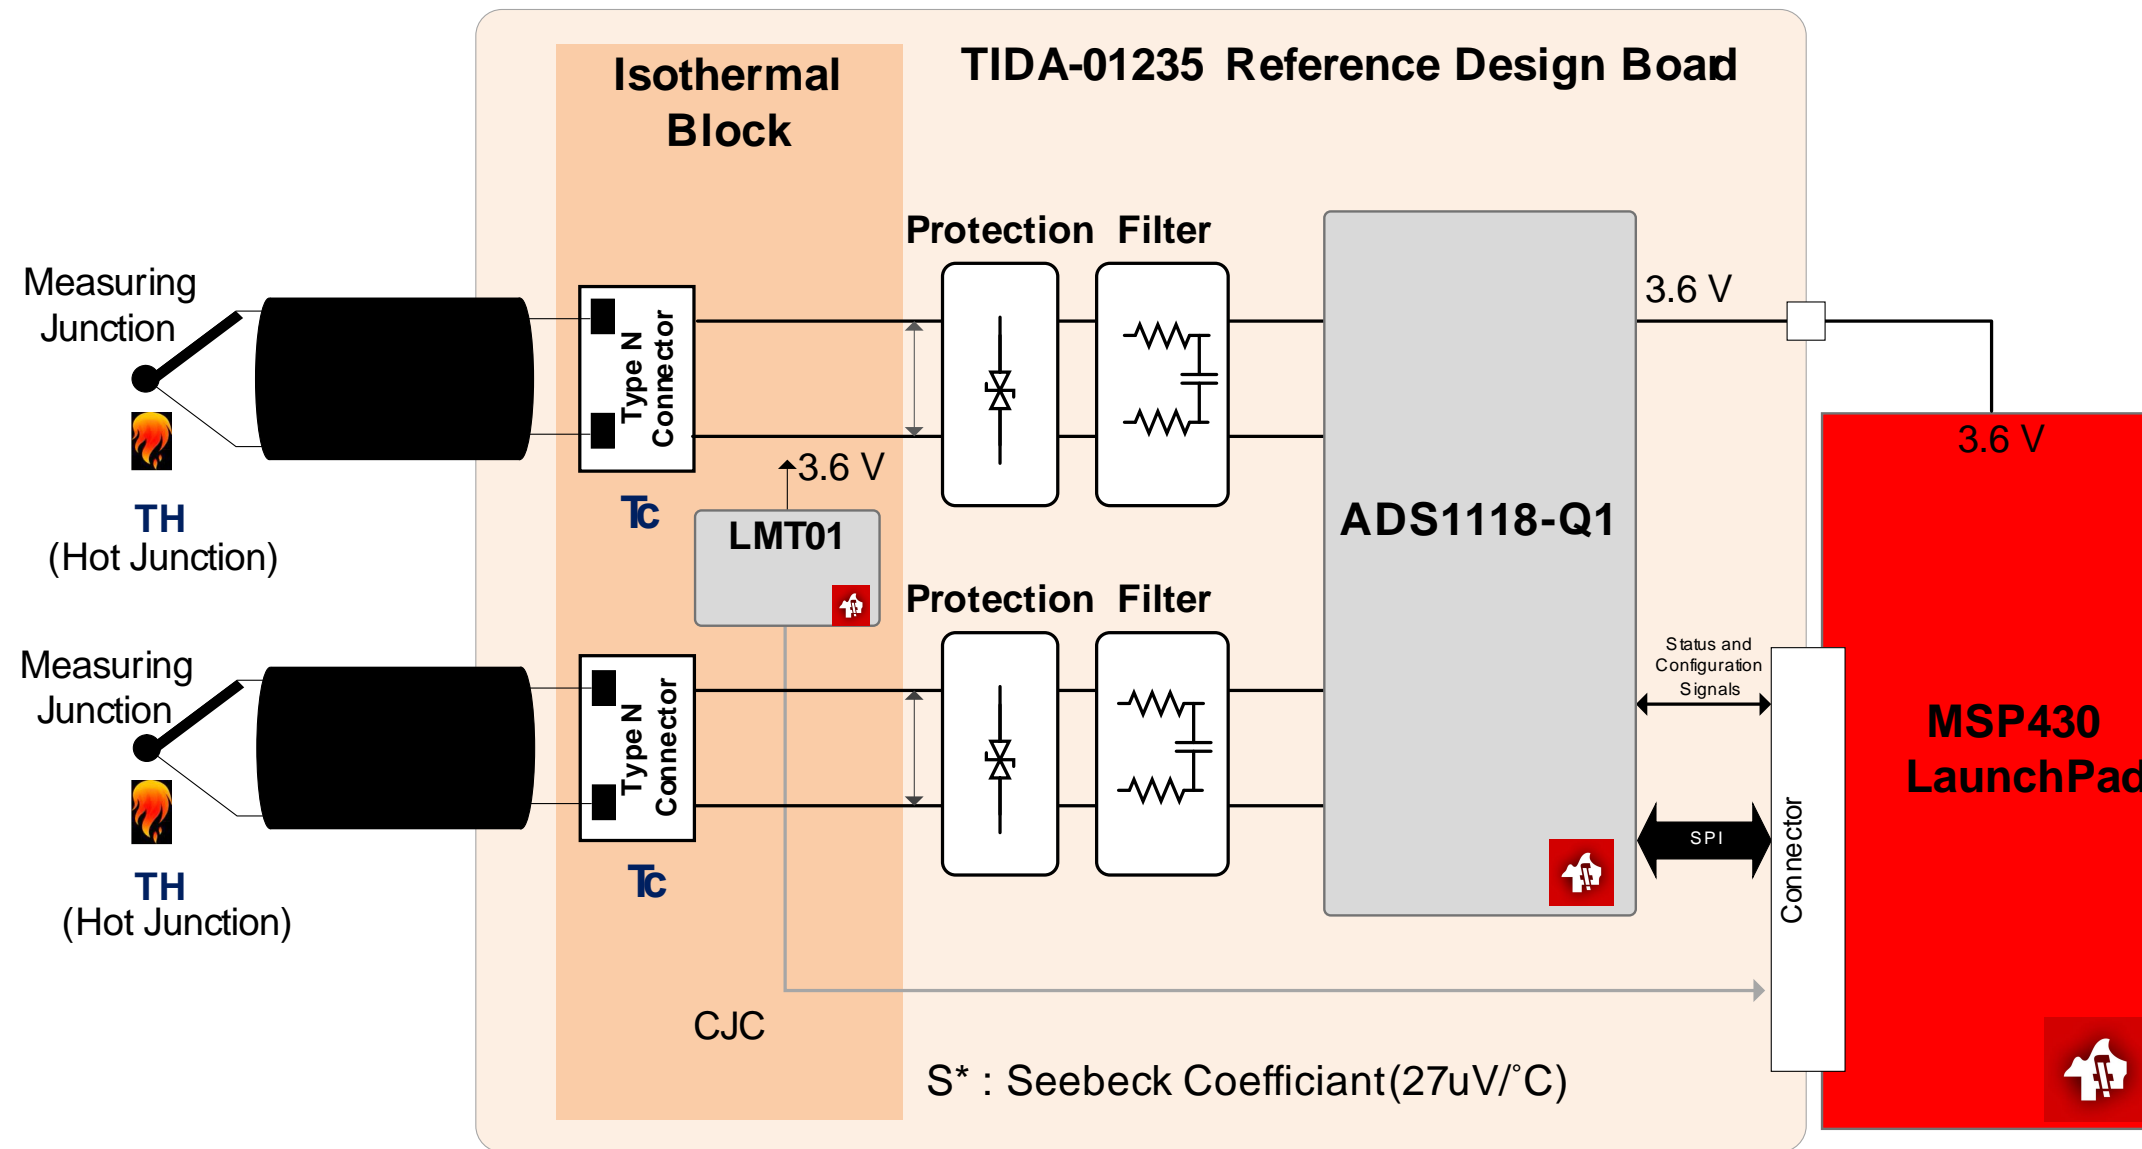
Isothermal Block

TIDA-01235 Reference Design Board

Measuring Junction

Type N Connector

Protection Filter

3.6 V

ADS1118-Q1

3.6 V

TH (Hot Junction)

Tc

3.6 V

LMT01

MSP430 LaunchPad

Protection Filter

Status and Configuration Signals

Measuring Junction

Type N Connector

SPI

Connector

TH (Hot Junction)

Tc

CJC

S* : Seebeck Coefficiant(27uV/˚C)